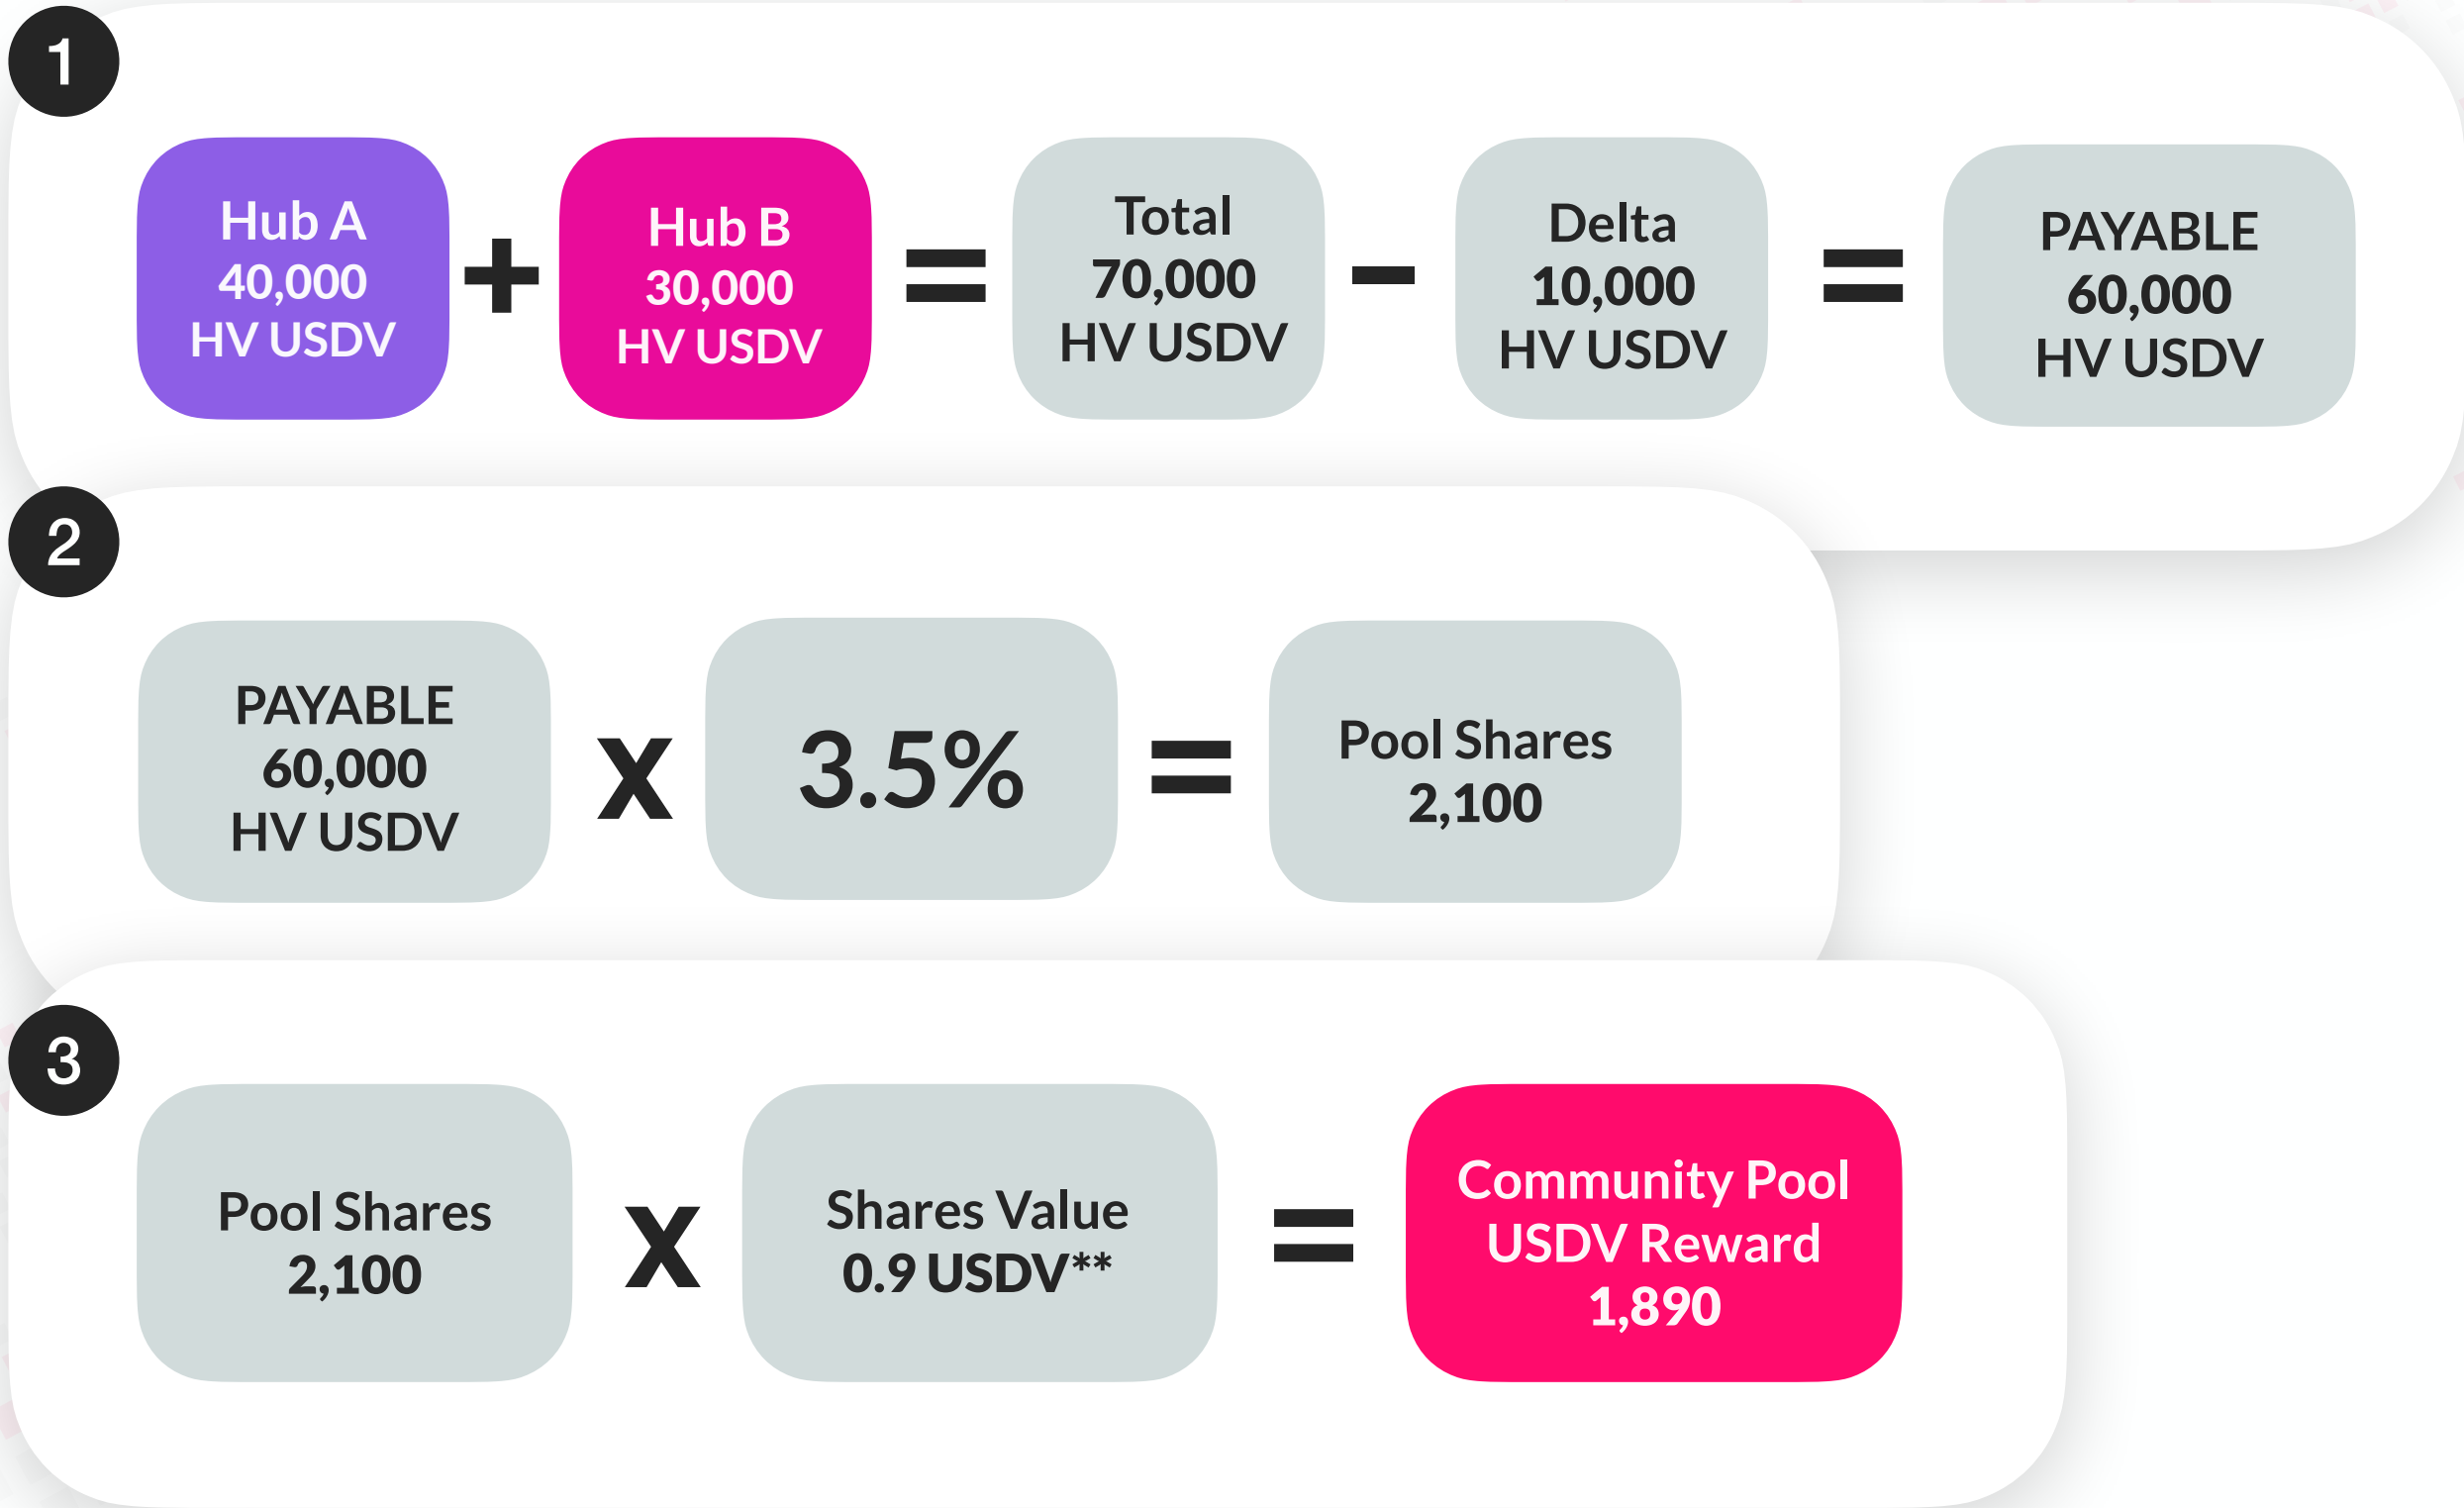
1

Hub A
40,000
HV USDV

+

Hub B
30,000
HV USDV

=

Total
70,000
HV USDV

-

Delta
10,000
HV USDV

=

PAYABLE
60,000
HV USDV

2

PAYABLE
60,000
HV USDV

X

3.5%

=

Pool Shares
2,100

3

Pool Shares
2,100

X

Shares Value
0.9 USDV**

=

Community Pool
USDV Reward
1,890